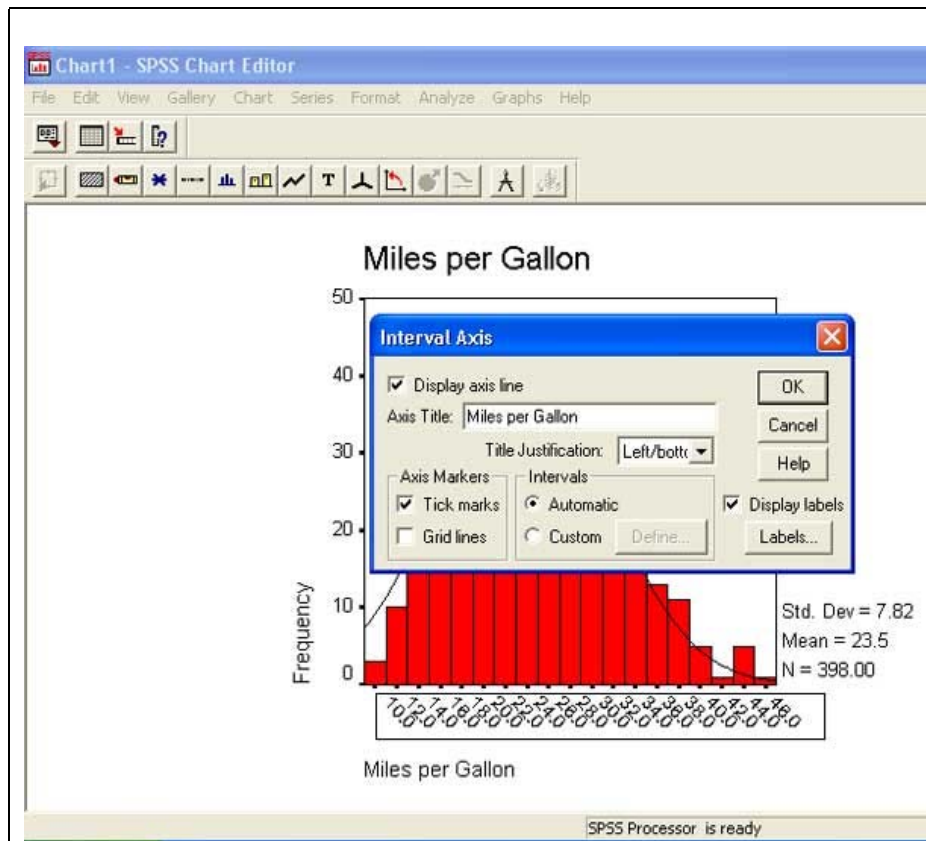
Chart1 - SPSS Chart Editor

File Edit View Gallery Chart Series Format Analyze Graphs Help

T

Miles per Gallon

50
40
30
20
10
0

Frequency

Interval Axis

Display axis line

Axis Title: Miles per Gallon

Title Justification: Left/botto

Axis Markers
Tick marks
Grid lines

Intervals
Automatic
Custom
Define...

OK
Cancel
Help

Display labels
Labels...

Std. Dev = 7.82
Mean = 23.5
N = 398.00

10.0 12.0 14.0 16.0 18.0 20.0 22.0 24.0 26.0 28.0 30.0 32.0 34.0 36.0 38.0 40.0 42.0 44.0 46.0

Miles per Gallon

SPSS Processor is ready